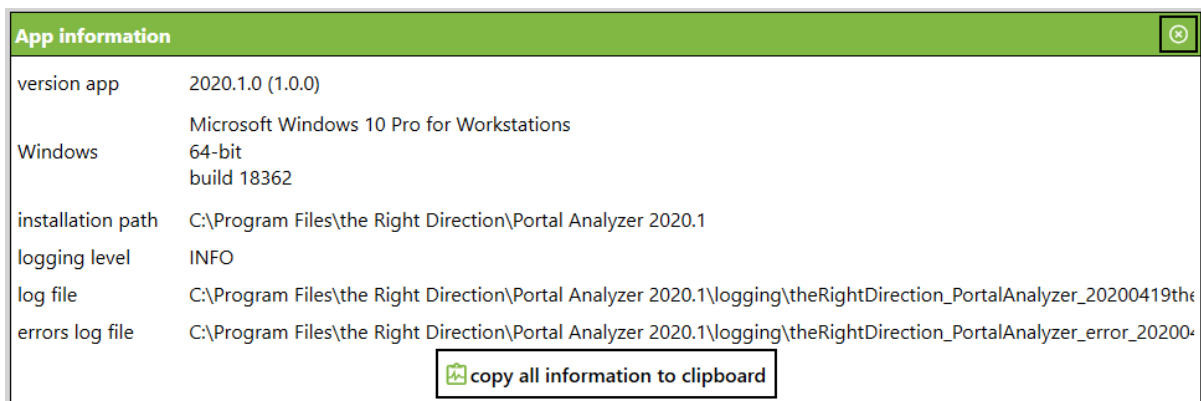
App information

| | |
|---|---|
| version app | 2020.1.0 (1.0.0) |
| Windows | Microsoft Windows 10 Pro for Workstations 64-bit build 18362 |
| installation path | C:\Program Files\the Right Direction\Portal Analyzer 2020.1 |
| logging level | INFO |
| log file | C:\Program Files\the Right Direction\Portal Analyzer 2020.1\logging\theRightDirection_PortalAnalyzer_20200419the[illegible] |
| errors log file | C:\Program Files\the Right Direction\Portal Analyzer 2020.1\logging\theRightDirection_PortalAnalyzer_error_20200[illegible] |

copy all information to clipboard